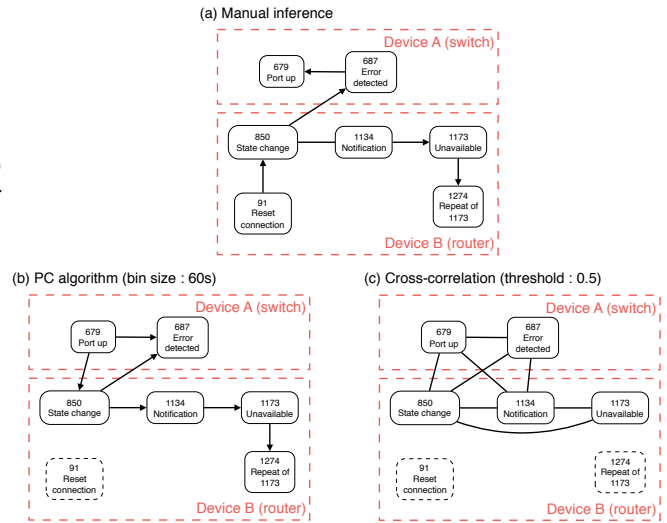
(a) Manual inference

Device A (switch)

679
Port up

687
Error detected

850
State change

1134
Notification

1173
Unavailable

91
Reset connection

1274
Repeat of 1173

Device B (router)

(b) PC algorithm (bin size : 60s)

Device A (switch)

679
Port up

687
Error detected

850
State change

1134
Notification

1173
Unavailable

91
Reset connection

1274
Repeat of 1173

Device B (router)

(c) Cross-correlation (threshold : 0.5)

Device A (switch)

679
Port up

687
Error detected

850
State change

1134
Notification

1173
Unavailable

91
Reset connection

1274
Repeat of 1173

Device B (router)